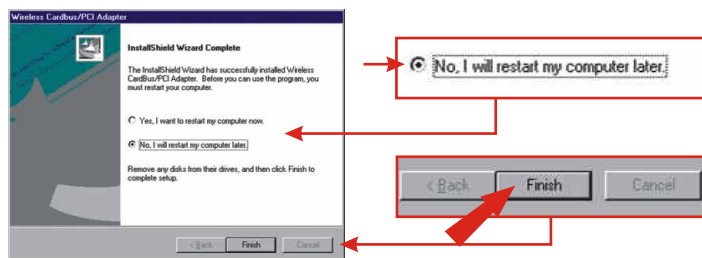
Wireless Cardbus/PCI Adapter

InstallShield Wizard Complete

The InstallShield Wizard has successfully installed Wireless Cardbus/PCI Adapter. Before you can use the program, you must restart your computer.

Yes, I want to restart my computer now.

No, I will restart my computer later.

Remove any disks from their drives, and then click Finish to complete setup.

< Back Finish Cancel

No, I will restart my computer later.

< Back Finish Cancel